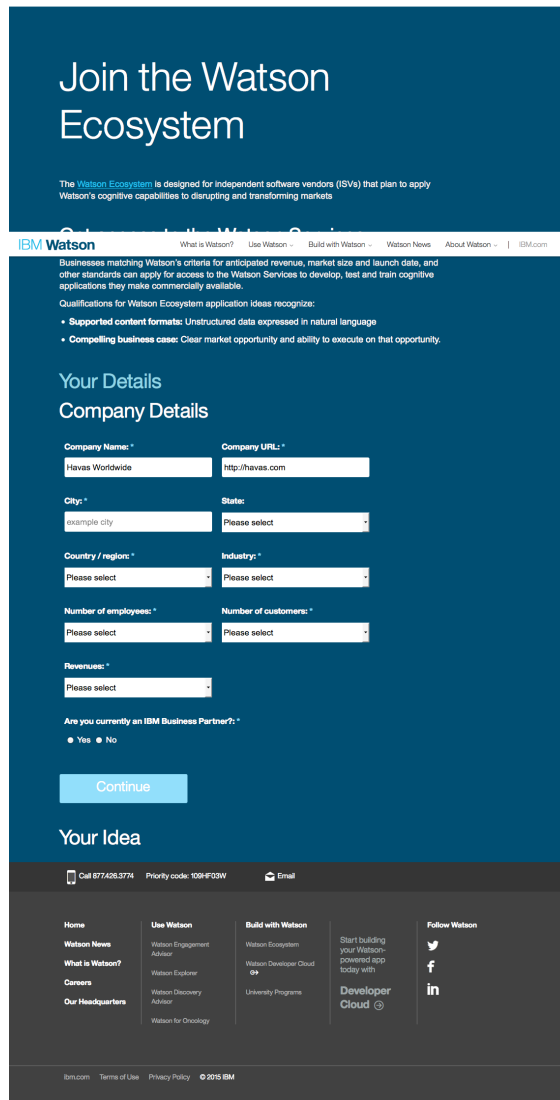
Join the Watson Ecosystem

The Watson Ecosystem is designed for independent software vendors (ISVs) that plan to apply Watson's cognitive capabilities to disrupting and transforming markets

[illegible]

IBM Watson What is Watson? Use Watson Build with Watson Watson News About Watson | IBM.com

Businesses matching Watson's criteria for anticipated revenue, market size and launch date, and other standards can apply for access to the Watson Services to develop, test and train cognitive applications they make commercially available.

Qualifications for Watson Ecosystem application ideas recognize:

• Supported content formats: Unstructured data expressed in natural language

• Compelling business case: Clear market opportunity and ability to execute on that opportunity.

Your Details

Company Details

Company Name: *
Havas Worldwide

Company URL: *
http://havas.com

City: *
example city

State:
Please select

Country / region: *
Please select

Industry: *
Please select

Number of employees: *
Please select

Number of customers: *
Please select

Revenues: *
Please select

Are you currently an IBM Business Partner?: *
Yes No

Continue

Your Idea

Call 877.426.3774 Priority code: 109HF03W Email

Home
Watson News
What is Watson?
Careers
Our Headquarters

Use Watson
Watson Engagement Advisor
Watson Explorer
Watson Discovery Advisor
Watson for Oncology

Build with Watson
Watson Ecosystem
Watson Developer Cloud
University Programs

Start building your Watson-powered app today with
Developer Cloud

Follow Watson

ibm.com Terms of Use Privacy Policy © 2015 IBM